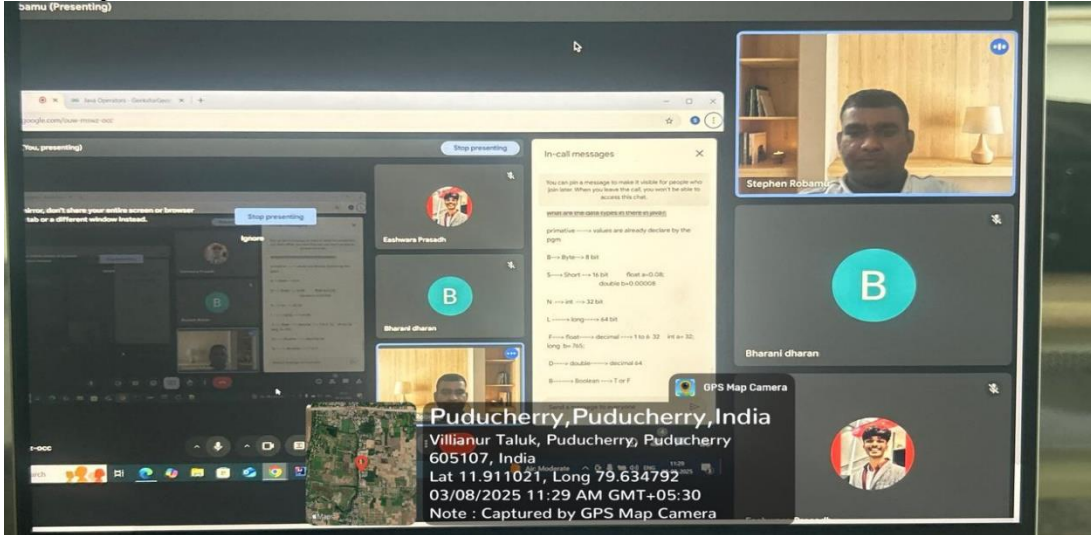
amu (Presenting)

Java Operators - GeeksforGeeks

google.com/ouw-mowz-occ

(You, presenting)

Stop presenting

mirror, don't share your entire screen or browser tab or a different window instead.

Stop presenting

Ignore

In-call messages

You can pin a message to make it visible for people who join later. When you leave the call, you won't be able to access this chat.

what are the data types in there in java

primitive -----> values are already declare by the pgm

B---> Byte---> 8 bit

S----> Short ----> 16 bit    float a=0.08;
double b=0.00008

N ----> int ----> 32 bit

L------> long-----> 64 bit

F-----> float------> decimal -----> 1 to 6 32    int a= 32;
long b= 765;

D------> double------> decimal 64

B------> Boolean -----> T or F

Eashwara Prasadh

Bharani dharan

Stephen Robamu

B

Bharani dharan

GPS Map Camera

Puducherry,Puducherry,India
Villianur Taluk, Puducherry, Puducherry 605107, India
Lat 11.911021, Long 79.634792
03/08/2025 11:29 AM GMT+05:30
Note : Captured by GPS Map Camera

-occ

rch

Air Moderate

11:29
2025